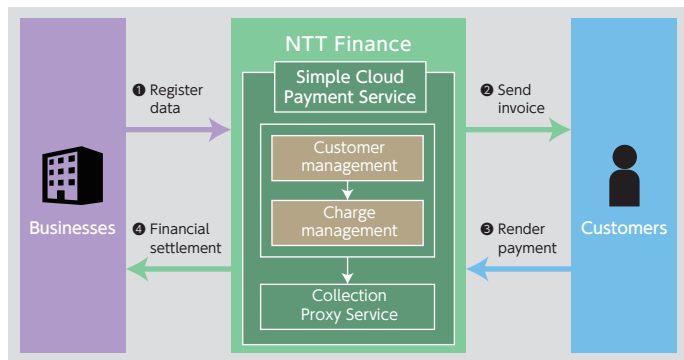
NTT Finance

Simple Cloud Payment Service

Customer management

Charge management

Collection Proxy Service

❶ Register data

❷ Send invoice

❸ Render payment

❹ Financial settlement

Businesses

Customers